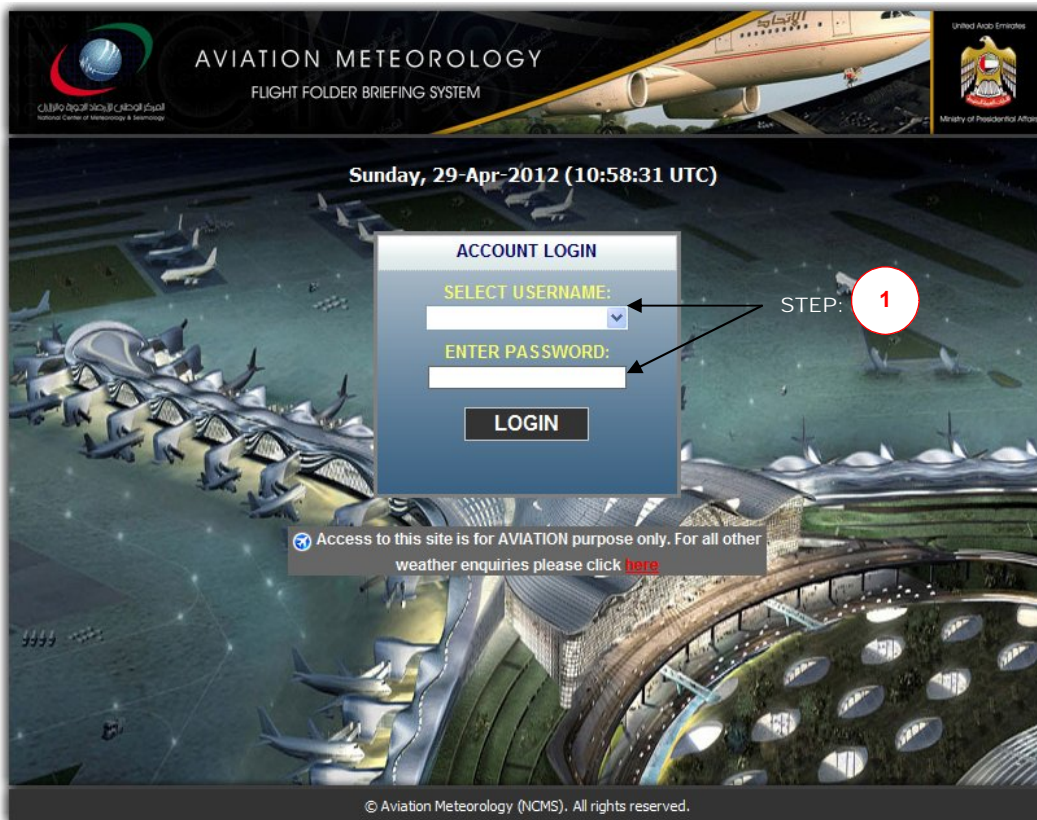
المركز الوطني للأرصاد الجوية والزلازل
National Center of Meteorology & Seismology

AVIATION METEOROLOGY
FLIGHT FOLDER BRIEFING SYSTEM

الاتحاد

United Arab Emirates
Ministry of Presidential Affairs

Sunday, 29-Apr-2012 (10:58:31 UTC)

ACCOUNT LOGIN

SELECT USERNAME:

ENTER PASSWORD:

LOGIN

STEP: 1

Access to this site is for AVIATION purpose only. For all other weather enquiries please click here

© Aviation Meteorology (NCMS). All rights reserved.